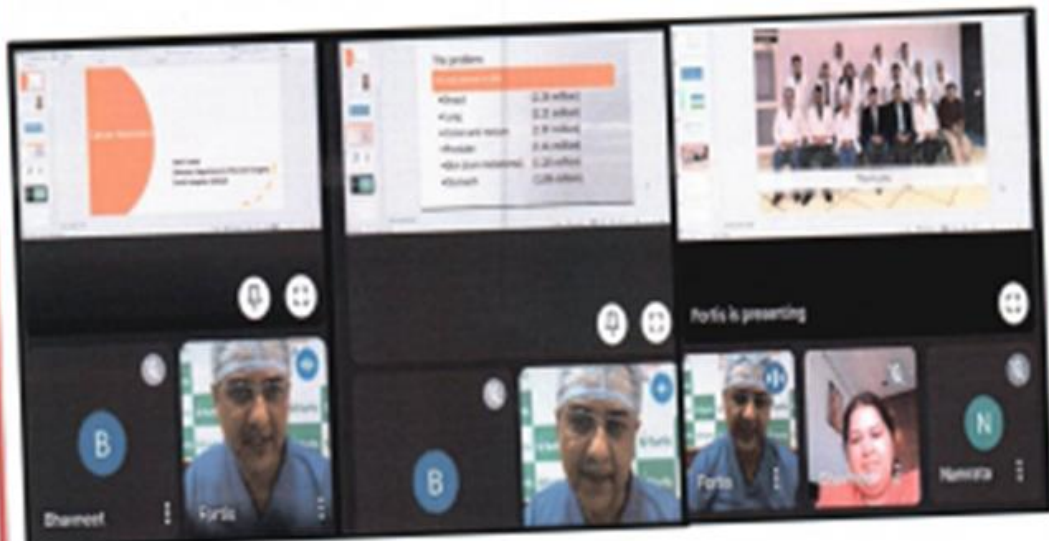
The problem
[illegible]
•Breast (2.26 million)
•Lung (2.21 million)
•Colon and rectum (1.93 million)
•Prostate (1.41 million)
•Skin (non-melanoma) (1.20 million)
•Stomach (1.09 million)

Fortis is presenting

B
Bhawneet
Fortis

B

Fortis
N
Namrata